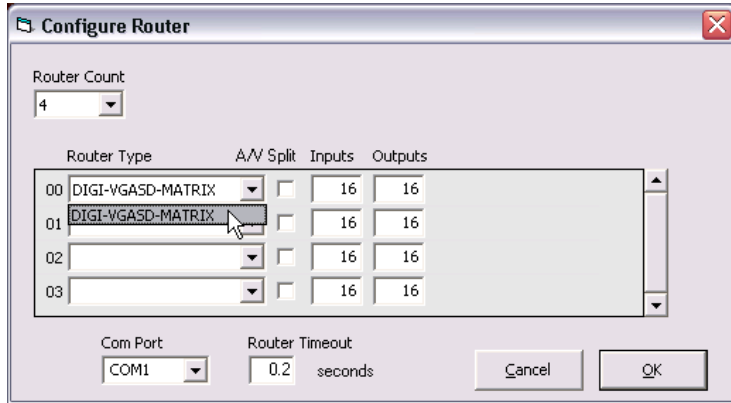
Configure Router

Router Count
4

Router Type A/V Split Inputs Outputs

| | | | | |
|---|---|---|---|---|
| 00 | DIGI-VGASD-MATRIX | | 16 | 16 |
| 01 | DIGI-VGASD-MATRIX | | 16 | 16 |
| 02 | | | 16 | 16 |
| 03 | | | 16 | 16 |

Com Port
COM1

Router Timeout
0.2 seconds

Cancel

OK